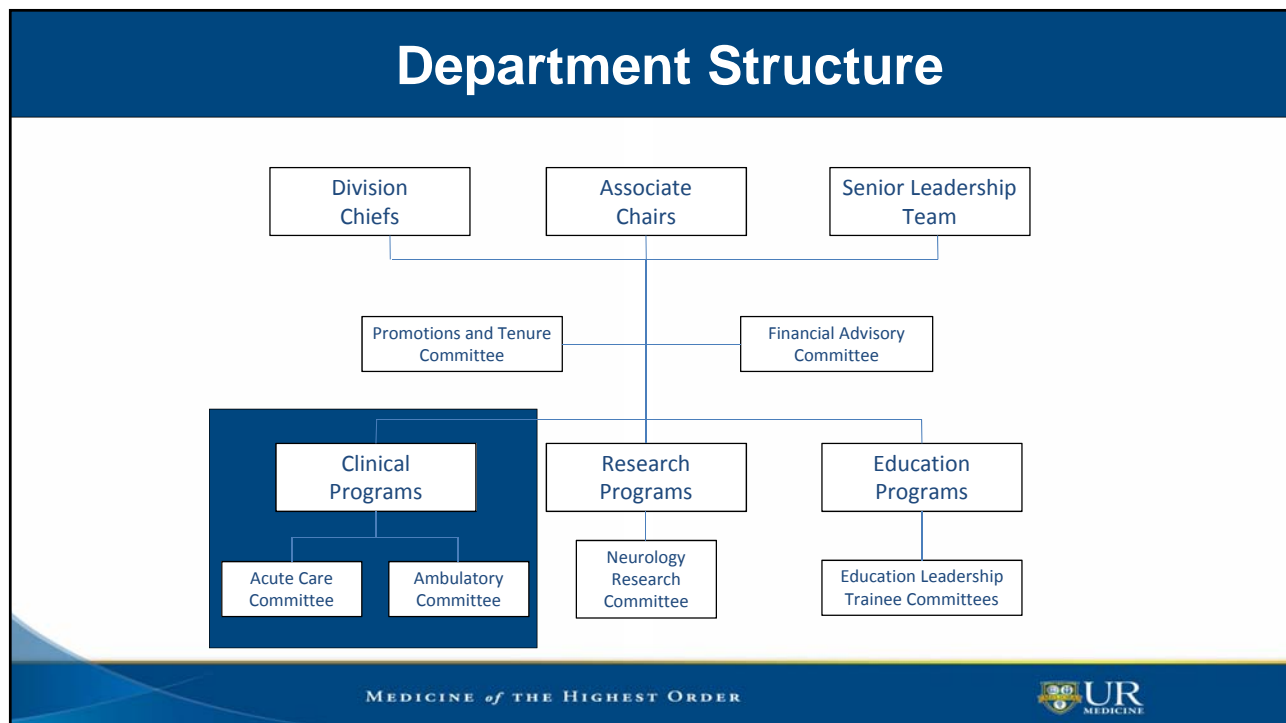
Department Structure

Division Chiefs

Associate Chairs

Senior Leadership Team

Promotions and Tenure Committee

Financial Advisory Committee

Clinical Programs

Research Programs

Education Programs

Acute Care Committee

Ambulatory Committee

Neurology Research Committee

Education Leadership Trainee Committees

MEDICINE of THE HIGHEST ORDER

UR MEDICINE